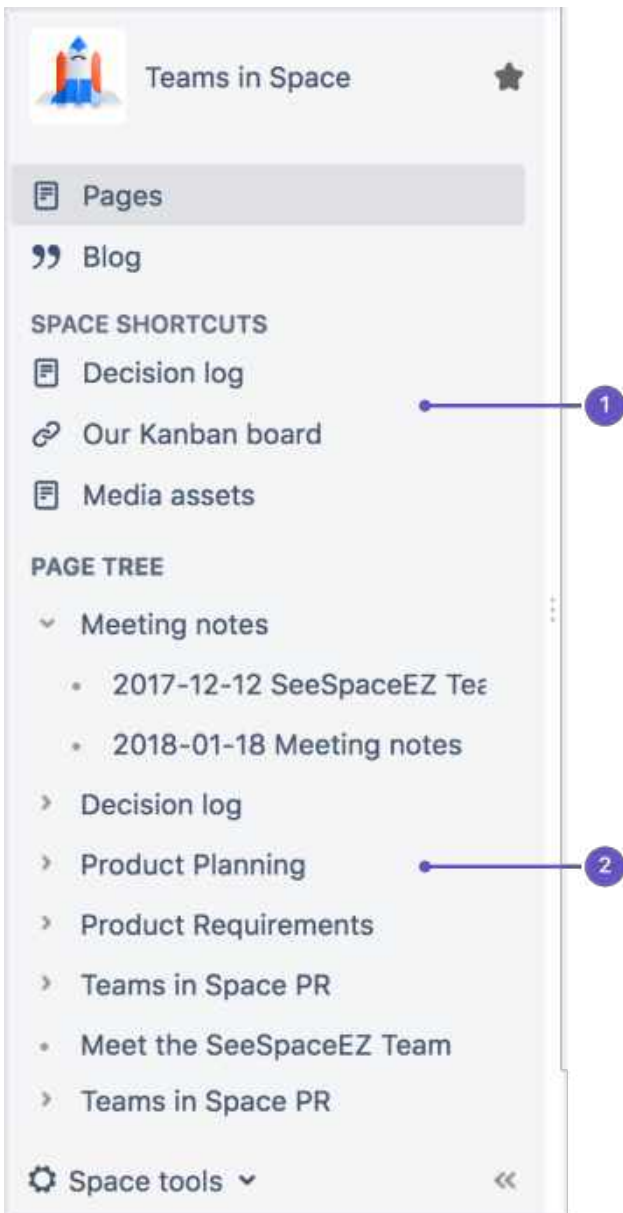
Teams in Space

Pages

Blog

SPACE SHORTCUTS

Decision log

Our Kanban board

Media assets

PAGE TREE

Meeting notes

2017-12-12 SeeSpaceEZ Tea

2018-01-18 Meeting notes

Decision log

Product Planning

Product Requirements

Teams in Space PR

Meet the SeeSpaceEZ Team

Teams in Space PR

Space tools

1

2